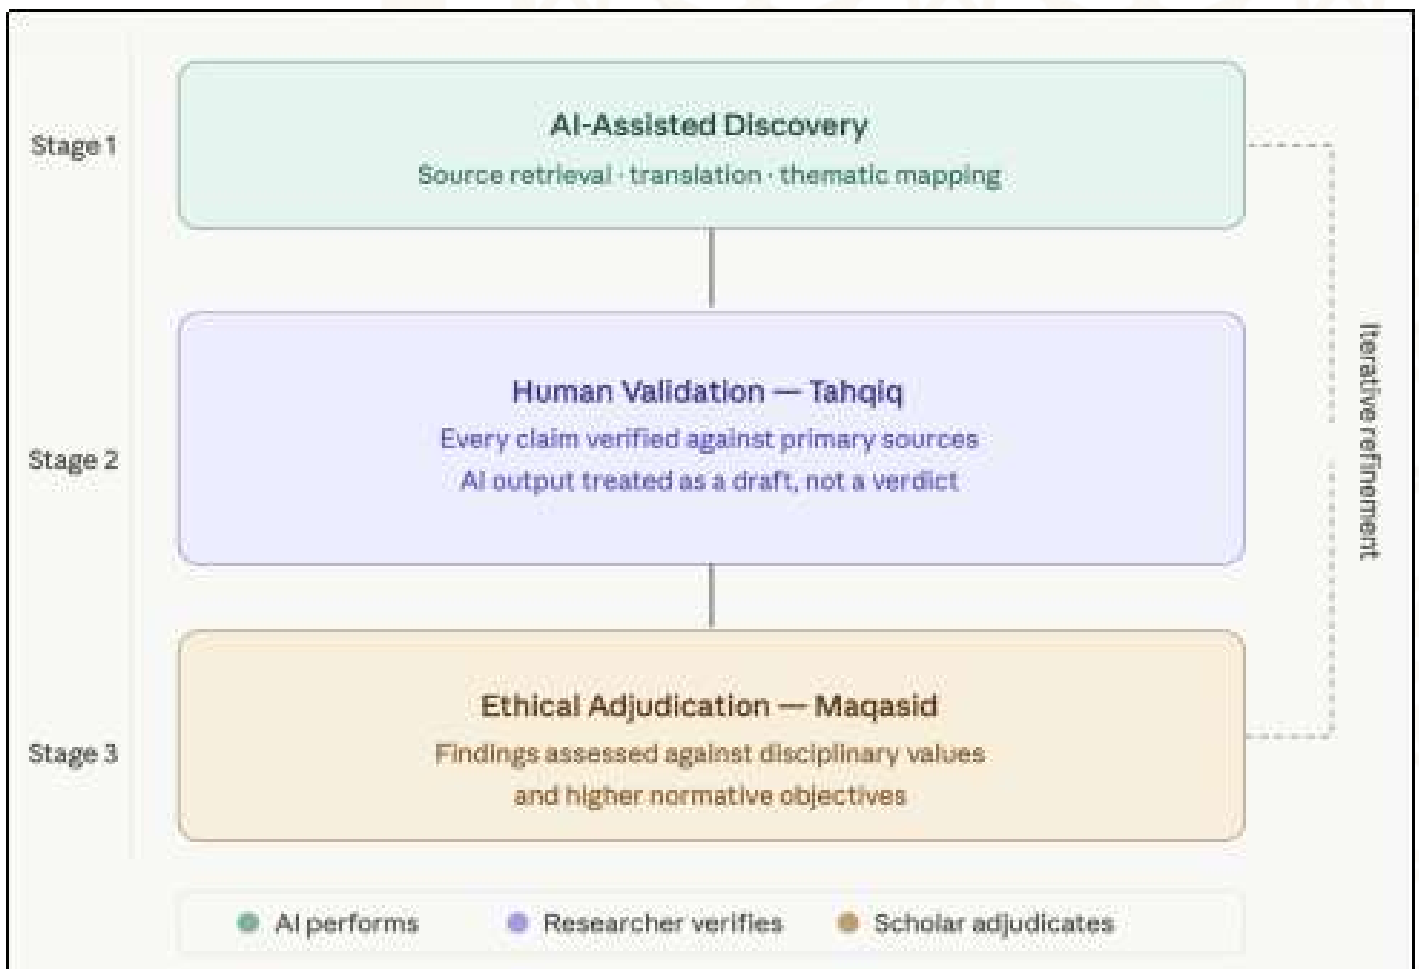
Stage 1

AI-Assisted Discovery
Source retrieval · translation · thematic mapping

Stage 2

Human Validation — Tahqiq
Every claim verified against primary sources
AI output treated as a draft, not a verdict

Stage 3

Ethical Adjudication — Maqasid
Findings assessed against disciplinary values and higher normative objectives

Iterative refinement

AI performs   Researcher verifies   Scholar adjudicates